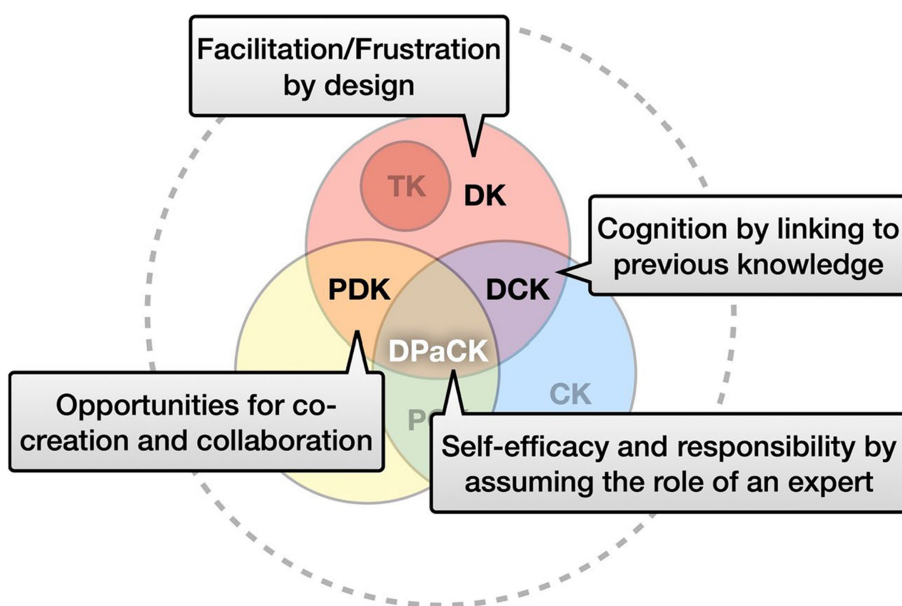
Facilitation/Frustration by design

TK

DK

Cognition by linking to previous knowledge

PDK

DCK

DPaCK

CK

Opportunities for co-creation and collaboration

P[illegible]

Self-efficacy and responsibility by assuming the role of an expert